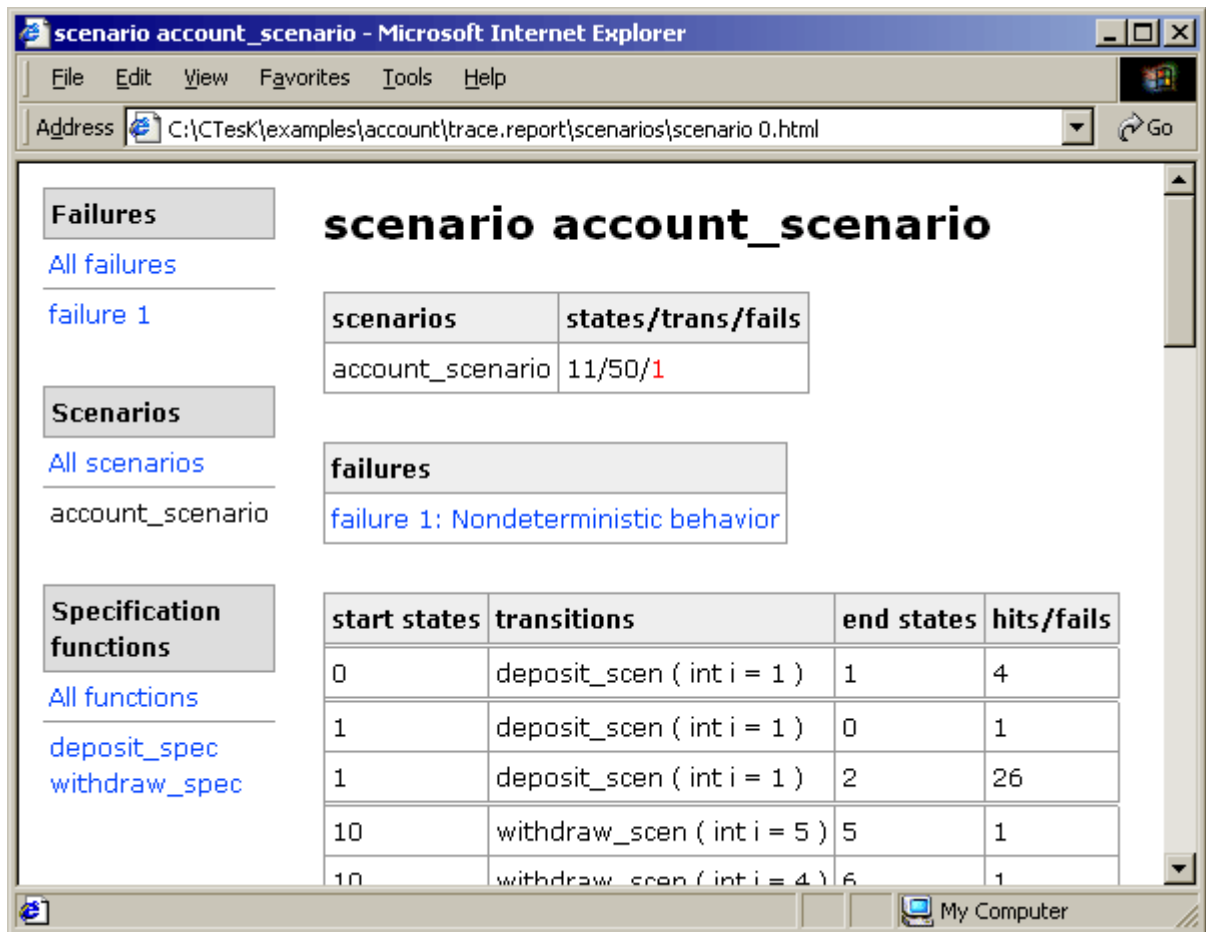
scenario account_scenario - Microsoft Internet Explorer

File Edit View Favorites Tools Help

Address C:\CTesK\examples\account\trace.report\scenarios\scenario 0.html Go

Failures
All failures
failure 1

Scenarios
All scenarios
account_scenario

Specification functions
All functions
deposit_spec
withdraw_spec

scenario account_scenario

| scenarios | states/trans/fails |
|---|---|
| account_scenario | 11/50/1 |

| failures |
|---|
| failure 1: Nondeterministic behavior |

| start states | transitions | end states | hits/fails |
|---|---|---|---|
| 0 | deposit_scen ( int i = 1 ) | 1 | 4 |
| 1 | deposit_scen ( int i = 1 ) | 0 | 1 |
| 1 | deposit_scen ( int i = 1 ) | 2 | 26 |
| 10 | withdraw_scen ( int i = 5 ) | 5 | 1 |
| 10 | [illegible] | 6 | 1 |

My Computer